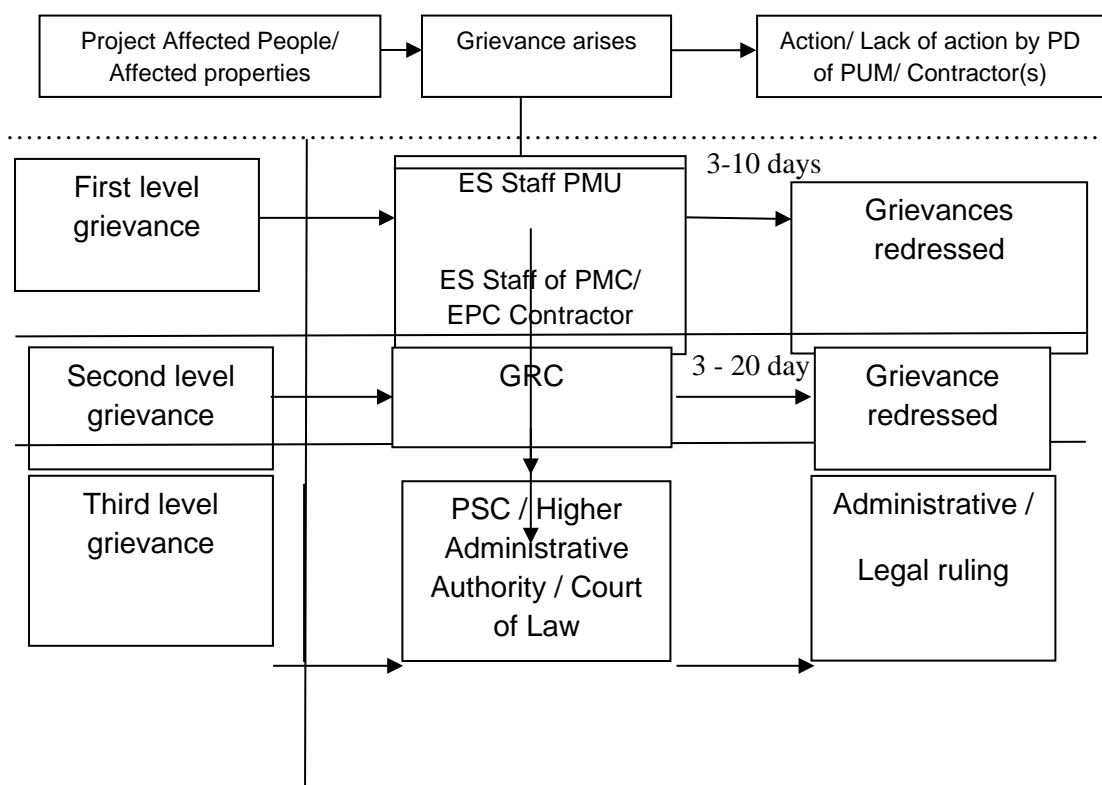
Project Affected People/ Affected properties

Grievance arises

Action/ Lack of action by PD of PUM/ Contractor(s)

First level grievance

ES Staff PMU

ES Staff of PMC/ EPC Contractor

3-10 days

Grievances redressed

Second level grievance

GRC

3 - 20 day

Grievance redressed

Third level grievance

PSC / Higher Administrative Authority / Court of Law

Administrative / Legal ruling